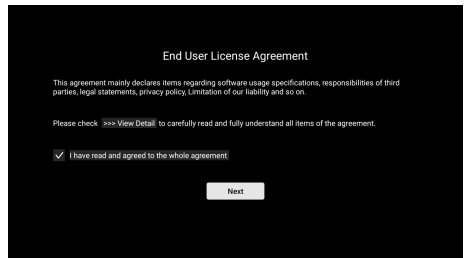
End User License Agreement

This agreement mainly declares items regarding software usage specifications, responsibilities of third parties, legal statements, privacy policy, Limitation of our liability and so on.

Please check >>> View Detail to carefully read and fully understand all items of the agreement.

I have read and agreed to the whole agreement

Next